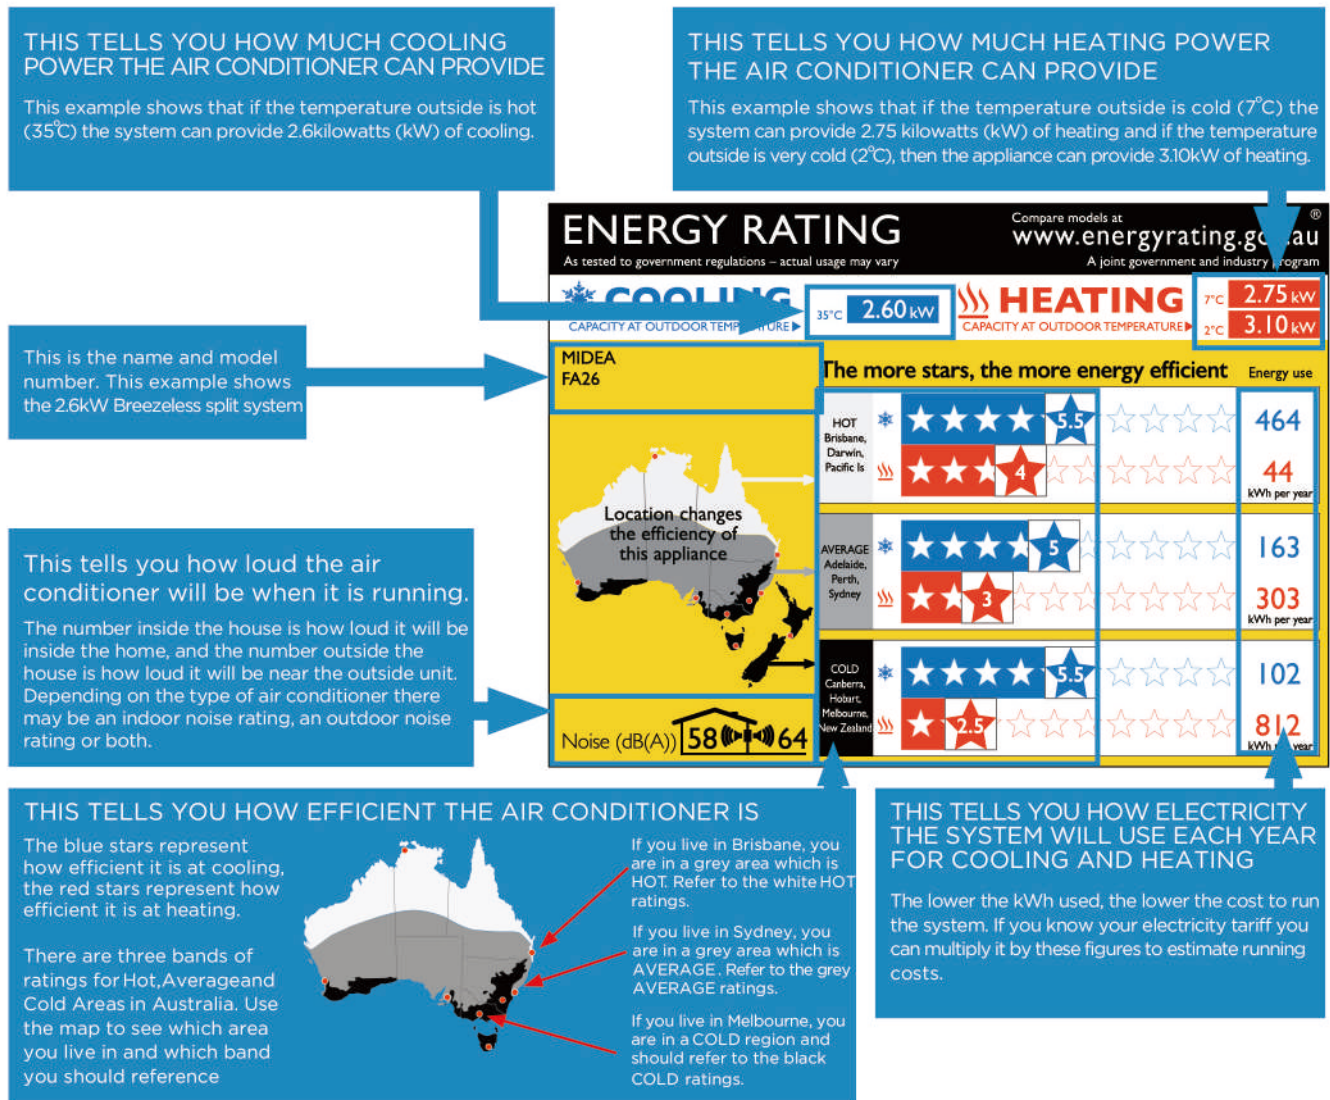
THIS TELLS YOU HOW MUCH COOLING POWER THE AIR CONDITIONER CAN PROVIDE

This example shows that if the temperature outside is hot (35°C) the system can provide 2.6kilowatts (kW) of cooling.

THIS TELLS YOU HOW MUCH HEATING POWER THE AIR CONDITIONER CAN PROVIDE

This example shows that if the temperature outside is cold (7°C) the system can provide 2.75 kilowatts (kW) of heating and if the temperature outside is very cold (2°C), then the appliance can provide 3.10kW of heating.

ENERGY RATING

As tested to government regulations – actual usage may vary

Compare models at www.energyrating.g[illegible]au

A joint government and industry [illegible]rogram

®

COOLING

CAPACITY AT OUTDOOR TEMP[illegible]URE

35°C 2.60 kW

HEATING

CAPACITY AT OUTDOOR TEMPERATURE

7°C 2.75 kW

2°C 3.10 kW

This is the name and model number. This example shows the 2.6kW Breezeless split system

MIDEA
FA26

The more stars, the more energy efficient

Energy use

HOT Brisbane, Darwin, Pacific Is

5.5

4

464

44

kWh per year

Location changes the efficiency of this appliance

AVERAGE Adelaide, Perth, Sydney

5

3

163

303

kWh per year

COLD Canberra, Hobart, Melbourne, New Zealand

5.5

2.5

102

812

kWh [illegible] year

This tells you how loud the air conditioner will be when it is running.

The number inside the house is how loud it will be inside the home, and the number outside the house is how loud it will be near the outside unit. Depending on the type of air conditioner there may be an indoor noise rating, an outdoor noise rating or both.

Noise (dB(A)) 58 64

THIS TELLS YOU HOW EFFICIENT THE AIR CONDITIONER IS

The blue stars represent how efficient it is at cooling, the red stars represent how efficient it is at heating.

There are three bands of ratings for Hot, Averageand Cold Areas in Australia. Use the map to see which area you live in and which band you should reference

If you live in Brisbane, you are in a grey area which is HOT. Refer to the white HOT ratings.

If you live in Sydney, you are in a grey area which is AVERAGE. Refer to the grey AVERAGE ratings.

If you live in Melbourne, you are in a COLD region and should refer to the black COLD ratings.

THIS TELLS YOU HOW ELECTRICITY THE SYSTEM WILL USE EACH YEAR FOR COOLING AND HEATING

The lower the kWh used, the lower the cost to run the system. If you know your electricity tariff you can multiply it by these figures to estimate running costs.